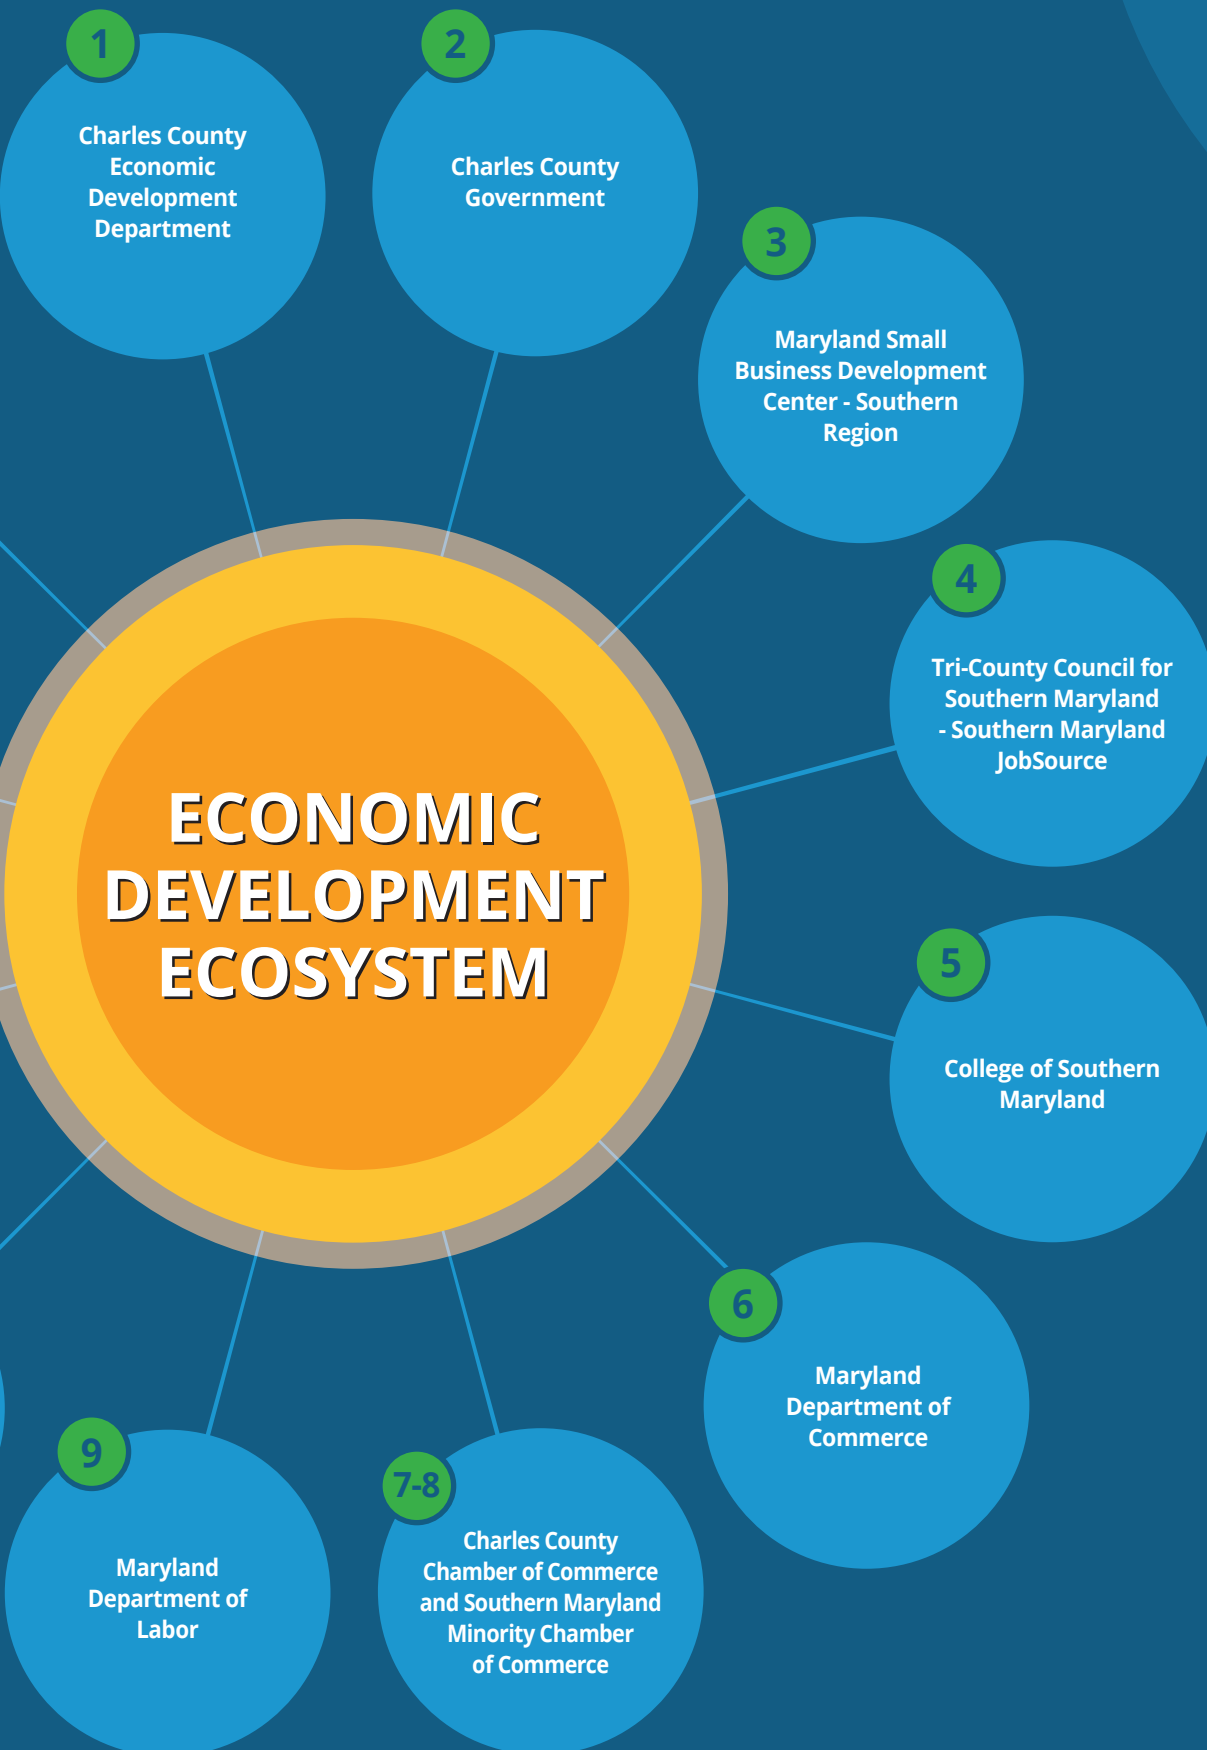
1
Charles County Economic Development Department

2
Charles County Government

3
Maryland Small Business Development Center - Southern Region

4
Tri-County Council for Southern Maryland - Southern Maryland JobSource

ECONOMIC DEVELOPMENT ECOSYSTEM

5
College of Southern Maryland

6
Maryland Department of Commerce

9
Maryland Department of Labor

7-8
Charles County Chamber of Commerce and Southern Maryland Minority Chamber of Commerce